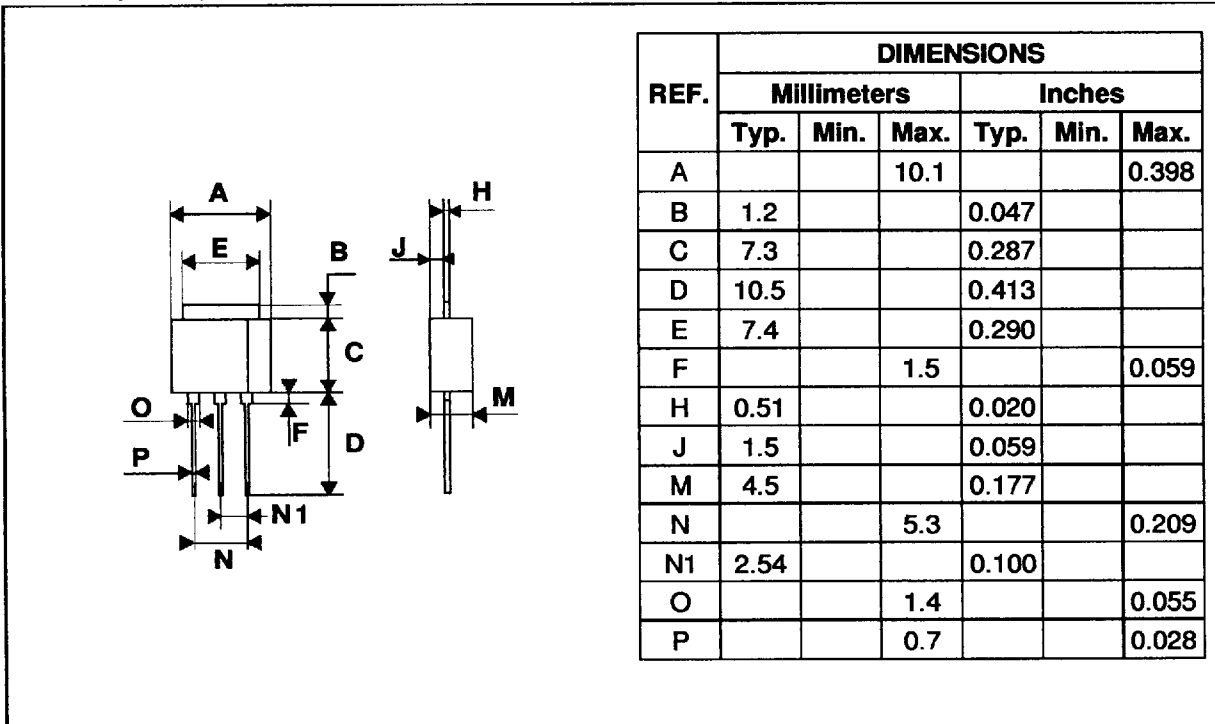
A
E
B
H
J
C
O
F
M
D
P
N1
N

<table>
<tr><th rowspan="3">REF.</th><th colspan="6">DIMENSIONS</th></tr>
<tr><th colspan="3">Millimeters</th><th colspan="3">Inches</th></tr>
<tr><th>Typ.</th><th>Min.</th><th>Max.</th><th>Typ.</th><th>Min.</th><th>Max.</th></tr>
<tr><td>A</td><td></td><td></td><td>10.1</td><td></td><td></td><td>0.398</td></tr>
<tr><td>B</td><td>1.2</td><td></td><td></td><td>0.047</td><td></td><td></td></tr>
<tr><td>C</td><td>7.3</td><td></td><td></td><td>0.287</td><td></td><td></td></tr>
<tr><td>D</td><td>10.5</td><td></td><td></td><td>0.413</td><td></td><td></td></tr>
<tr><td>E</td><td>7.4</td><td></td><td></td><td>0.290</td><td></td><td></td></tr>
<tr><td>F</td><td></td><td></td><td>1.5</td><td></td><td></td><td>0.059</td></tr>
<tr><td>H</td><td>0.51</td><td></td><td></td><td>0.020</td><td></td><td></td></tr>
<tr><td>J</td><td>1.5</td><td></td><td></td><td>0.059</td><td></td><td></td></tr>
<tr><td>M</td><td>4.5</td><td></td><td></td><td>0.177</td><td></td><td></td></tr>
<tr><td>N</td><td></td><td></td><td>5.3</td><td></td><td></td><td>0.209</td></tr>
<tr><td>N1</td><td>2.54</td><td></td><td></td><td>0.100</td><td></td><td></td></tr>
<tr><td>O</td><td></td><td></td><td>1.4</td><td></td><td></td><td>0.055</td></tr>
<tr><td>P</td><td></td><td></td><td>0.7</td><td></td><td></td><td>0.028</td></tr>
</table>